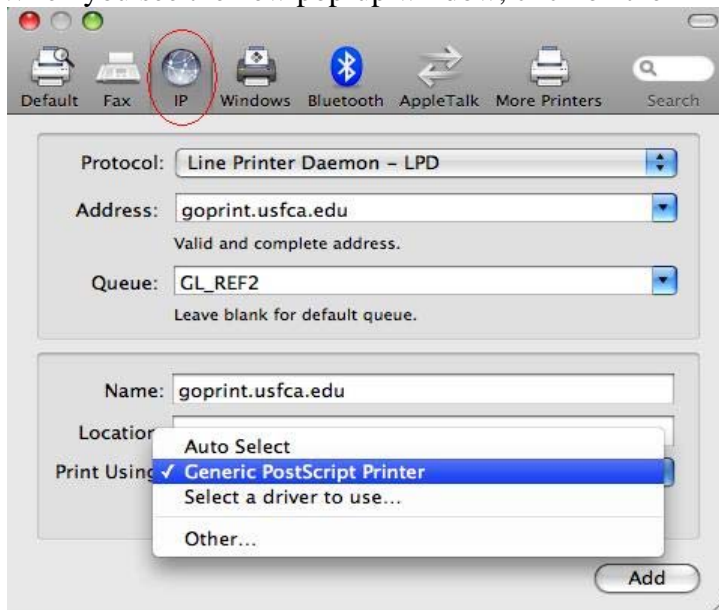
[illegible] you see the new pop-up window, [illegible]

Default Fax IP Windows Bluetooth AppleTalk More Printers Search

Protocol: Line Printer Daemon – LPD

Address: goprint.usfca.edu

Valid and complete address.

Queue: GL_REF2

Leave blank for default queue.

Name: goprint.usfca.edu

Location

Print Using

Auto Select

✓ Generic PostScript Printer

Select a driver to use...

Other...

Add